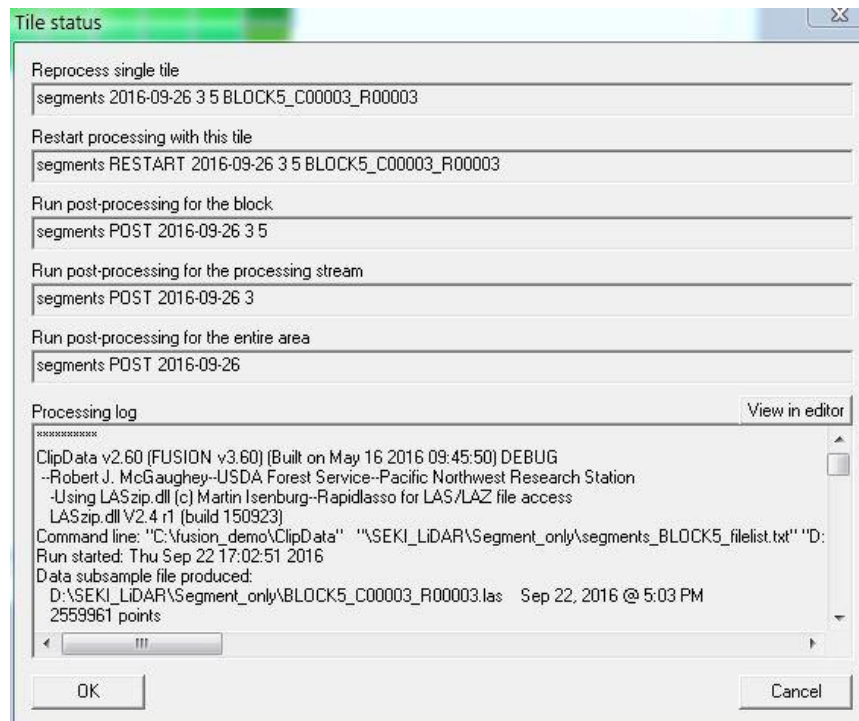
Tile status

Reprocess single tile

segments 2016-09-26 3 5 BLOCK5_C00003_R00003

Restart processing with this tile

segments RESTART 2016-09-26 3 5 BLOCK5_C00003_R00003

Run post-processing for the block

segments POST 2016-09-26 3 5

Run post-processing for the processing stream

segments POST 2016-09-26 3

Run post-processing for the entire area

segments POST 2016-09-26

Processing log

View in editor

**********

ClipData v2.60 (FUSION v3.60) (Built on May 16 2016 09:45:50) DEBUG
--Robert J. McGaughey--USDA Forest Service--Pacific Northwest Research Station
-Using LASzip.dll (c) Martin Isenburg--Rapidlasso for LAS/LAZ file access
LASzip.dll V2.4 r1 (build 150923)
Command line: "C:\fusion_demo\ClipData" "\SEKI_LiDAR\Segment_only\segments_BLOCK5_filelist.txt" "D:
Run started: Thu Sep 22 17:02:51 2016
Data subsample file produced:
D:\SEKI_LiDAR\Segment_only\BLOCK5_C00003_R00003.las Sep 22, 2016 @ 5:03 PM
2559961 points

OK

Cancel